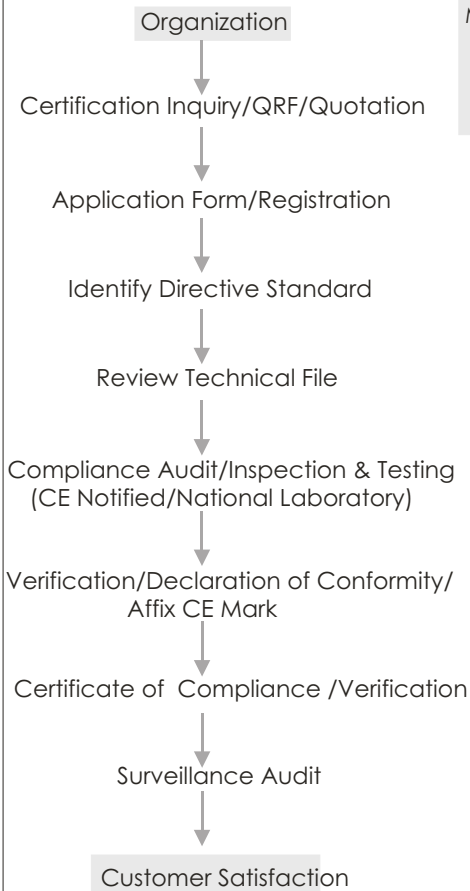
Organization

Certification Inquiry/QRF/Quotation

Application Form/Registration

Identify Directive Standard

Review Technical File

Compliance Audit/Inspection & Testing (CE Notified/National Laboratory)

Verification/Declaration of Conformity/ Affix CE Mark

Certificate of Compliance /Verification

Surveillance Audit

Customer Satisfaction